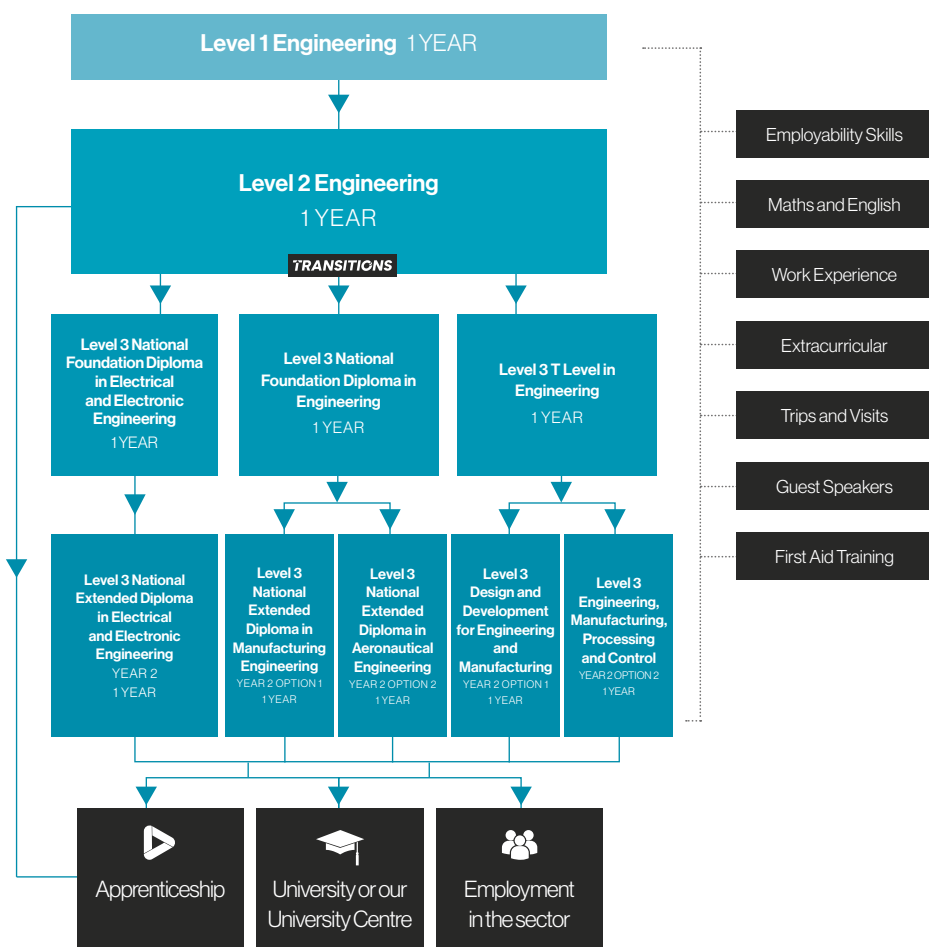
Level 1 Engineering 1 YEAR

Level 2 Engineering
1 YEAR

TRANSITIONS

Level 3 National Foundation Diploma in Electrical and Electronic Engineering
1 YEAR

Level 3 National Foundation Diploma in Engineering
1 YEAR

Level 3 T Level in Engineering
1 YEAR

Level 3 National Extended Diploma in Electrical and Electronic Engineering
YEAR 2
1 YEAR

Level 3 National Extended Diploma in Manufacturing Engineering
YEAR 2 OPTION 1
1 YEAR

Level 3 National Extended Diploma in Aeronautical Engineering
YEAR 2 OPTION 2
1 YEAR

Level 3 Design and Development for Engineering and Manufacturing
YEAR 2 OPTION 1
1 YEAR

Level 3 Engineering, Manufacturing, Processing and Control
YEAR 2 OPTION 2
1 YEAR

Apprenticeship

University or our University Centre

Employment in the sector

Employability Skills

Maths and English

Work Experience

Extracurricular

Trips and Visits

Guest Speakers

First Aid Training